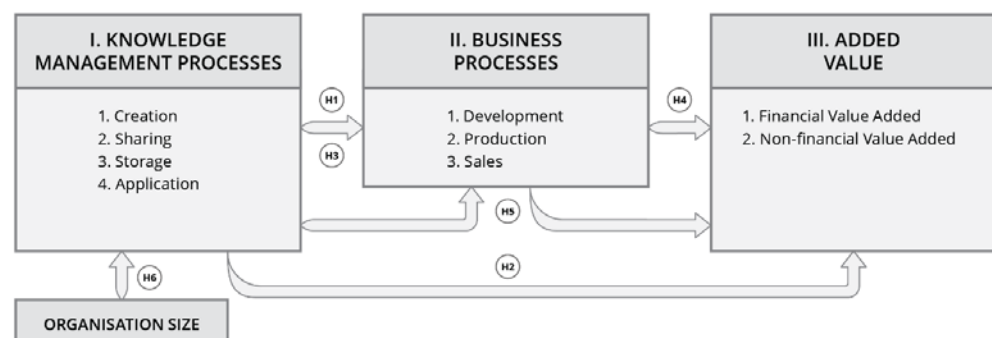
I. KNOWLEDGE MANAGEMENT PROCESSES

1. Creation
2. Sharing
3. Storage
4. Application

H1

H3

II. BUSINESS PROCESSES

1. Development
2. Production
3. Sales

H4

H5

III. ADDED VALUE

1. Financial Value Added
2. Non-financial Value Added

H6

H2

ORGANISATION SIZE